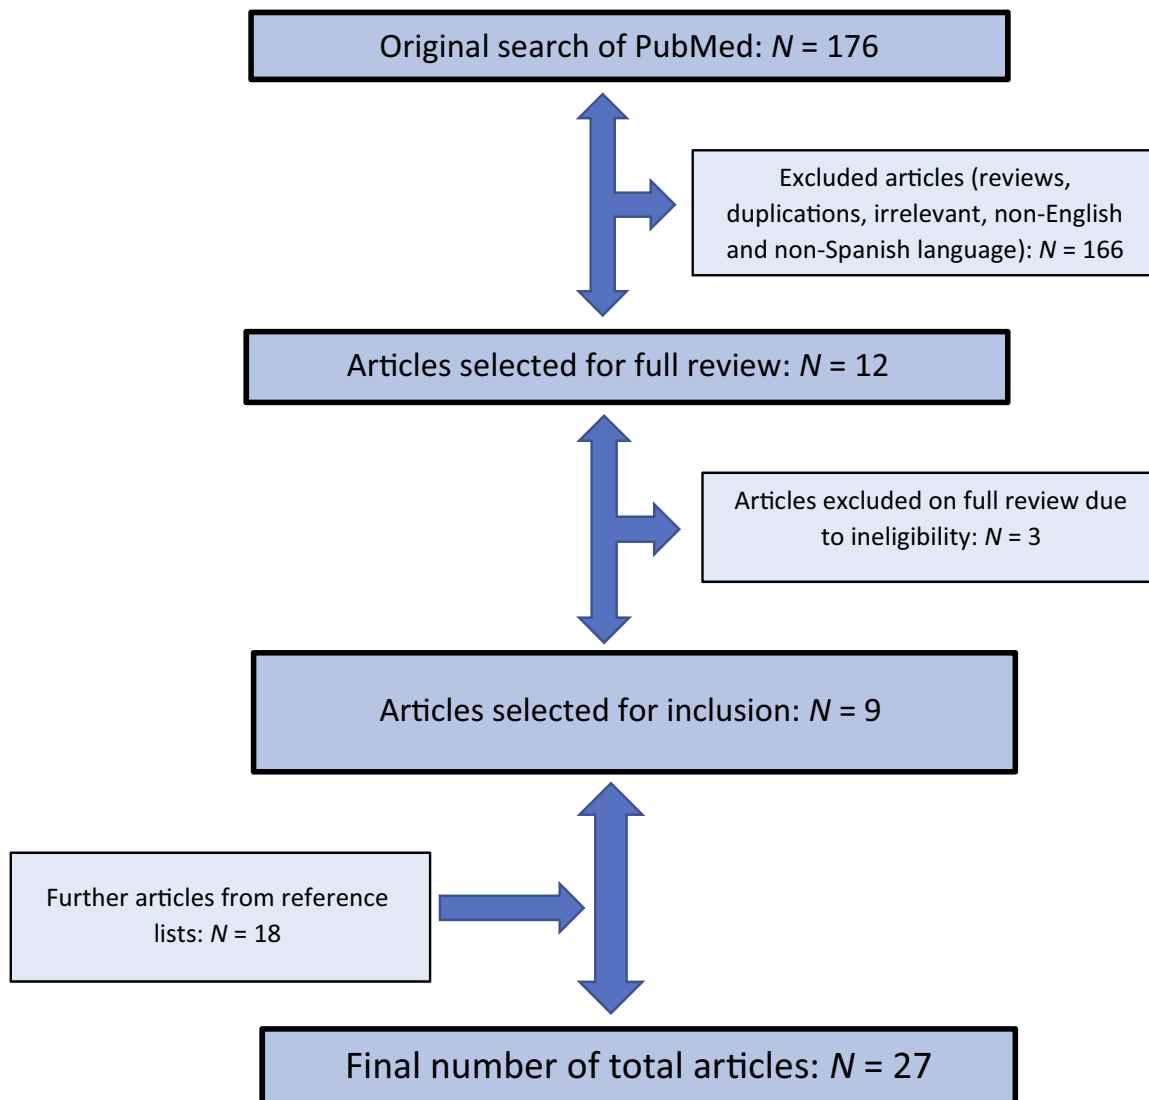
Original search of PubMed: $N = 176$

Excluded articles (reviews, duplications, irrelevant, non-English and non-Spanish language): $N = 166$

Articles selected for full review: $N = 12$

Articles excluded on full review due to ineligibility: $N = 3$

Articles selected for inclusion: $N = 9$

Further articles from reference lists: $N = 18$

Final number of total articles: $N = 27$